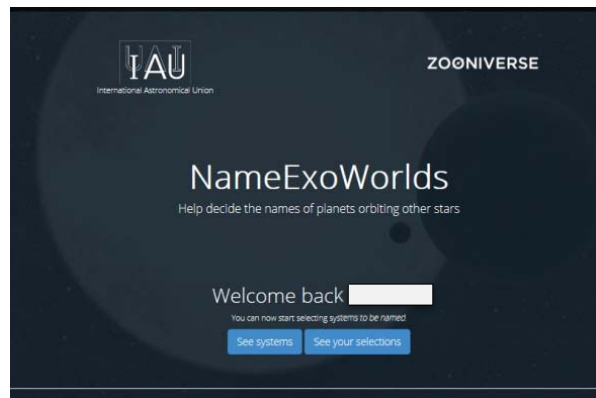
IAU
International Astronomical Union

ZOONIVERSE

NameExoWorlds
Help decide the names of planets orbiting other stars

Welcome back

You can now start selecting systems to be named

See systems
See your selections